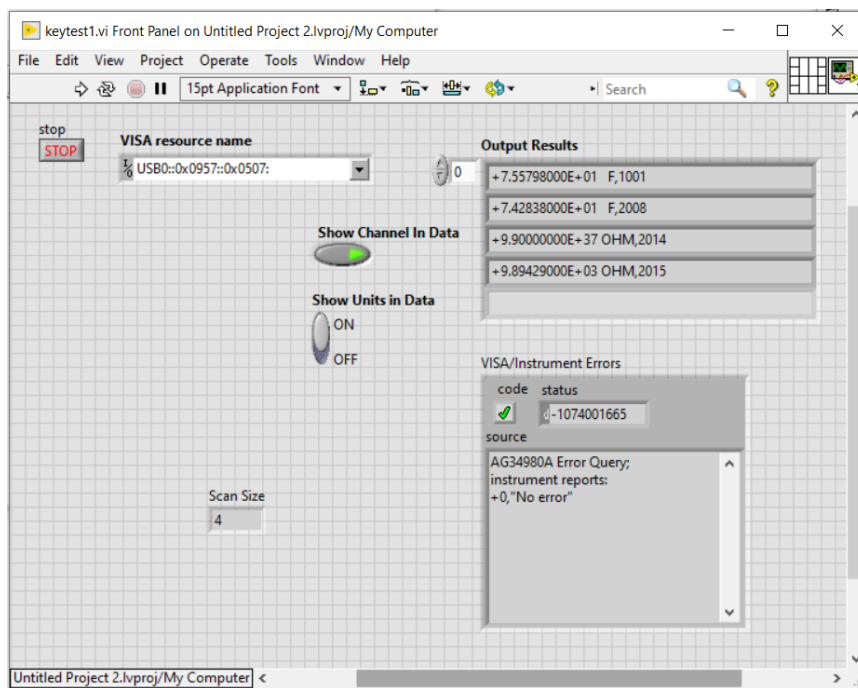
keytest1.vi Front Panel on Untitled Project 2.lvproj/My Computer

File Edit View Project Operate Tools Window Help

15pt Application Font

Search

stop
STOP

VISA resource name
USB0::0x0957::0x0507:

0

Output Results
+7.55798000E+01 F,1001
+7.42838000E+01 F,2008
+9.90000000E+37 OHM,2014
+9.89429000E+03 OHM,2015

Show Channel In Data

Show Units in Data
ON
OFF

VISA/Instrument Errors
code status
-1074001665
source
AG34980A Error Query;
instrument reports:
+0,"No error"

Scan Size
4

Untitled Project 2.lvproj/My Computer